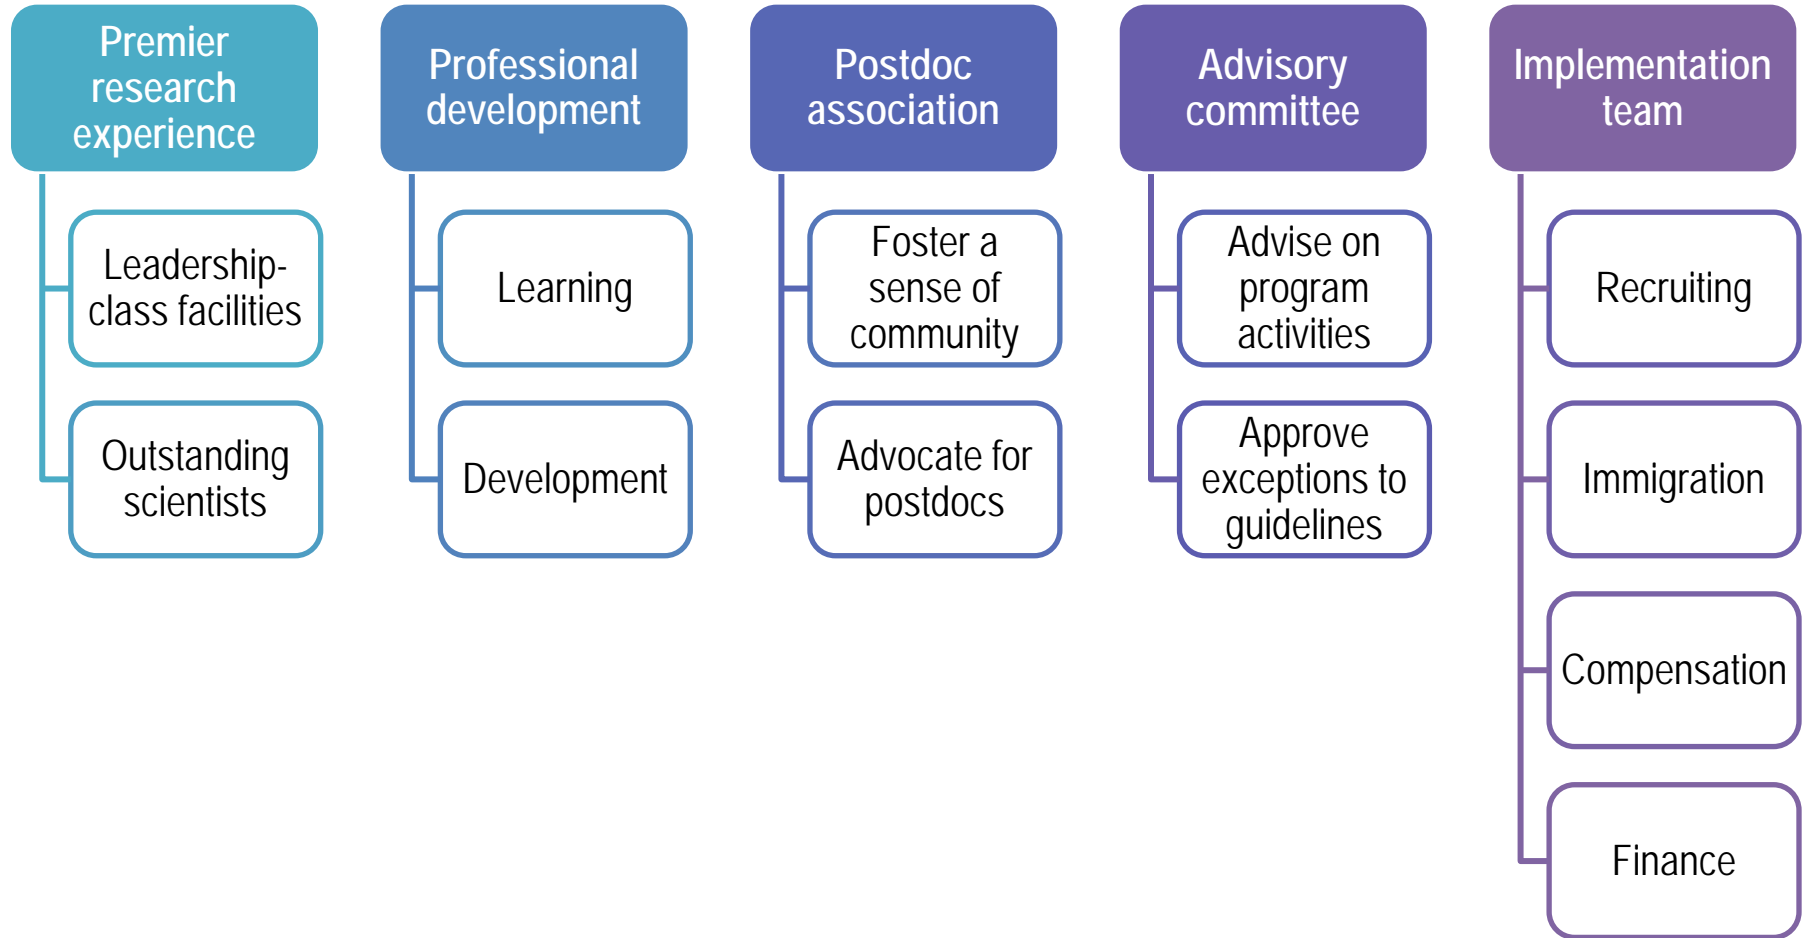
Premier research experience

Leadership-class facilities

Outstanding scientists

Professional development

Learning

Development

Postdoc association

Foster a sense of community

Advocate for postdocs

Advisory committee

Advise on program activities

Approve exceptions to guidelines

Implementation team

Recruiting

Immigration

Compensation

Finance